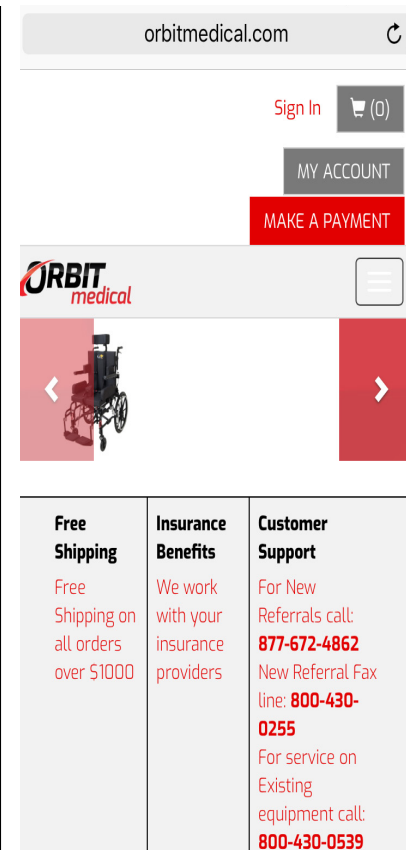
orbitmedical.com

Sign In (0)

MY ACCOUNT

MAKE A PAYMENT

ORBIT medical

| Free Shipping | Insurance Benefits | Customer Support |
|---|---|---|
| Free Shipping on all orders over $1000 | We work with your insurance providers | For New Referrals call: 877-672-4862 New Referral Fax line: 800-430-0255 For service on Existing equipment call: 800-430-0539 |